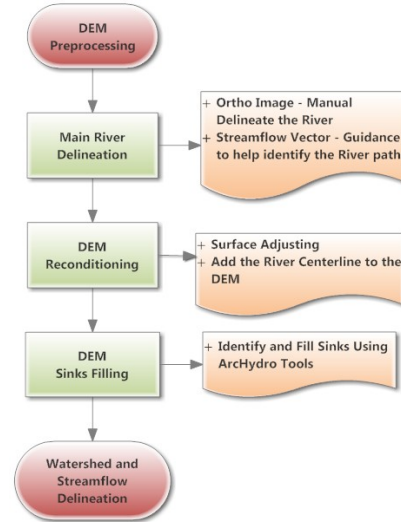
DEM Preprocessing

Main River Delineation

+ Ortho Image - Manual Delineate the River
+ Streamflow Vector - Guidance to help identify the River path

DEM Reconditioning

+ Surface Adjusting
+ Add the River Centerline to the DEM

DEM Sinks Filling

+ Identify and Fill Sinks Using ArcHydro Tools

Watershed and Streamflow Delineation